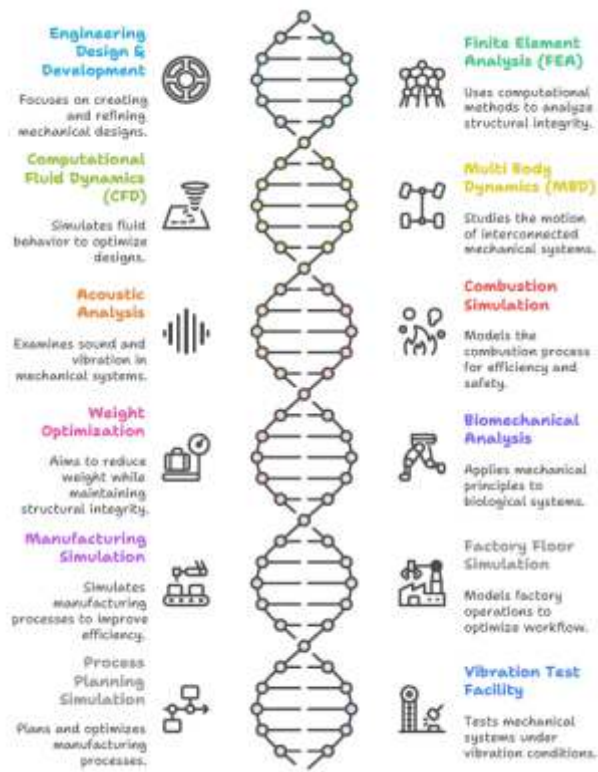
Engineering Design & Development

Focuses on creating and refining mechanical designs.

Finite Element Analysis (FEA)

Uses computational methods to analyze structural integrity.

Computational Fluid Dynamics (CFD)

Simulates fluid behavior to optimize designs.

Multi Body Dynamics (MBD)

Studies the motion of interconnected mechanical systems.

Acoustic Analysis

Examines sound and vibration in mechanical systems.

Combustion Simulation

Models the combustion process for efficiency and safety.

Weight Optimization

Aims to reduce weight while maintaining structural integrity.

Biomechanical Analysis

Applies mechanical principles to biological systems.

Manufacturing Simulation

Simulates manufacturing processes to improve efficiency.

Factory Floor Simulation

Models factory operations to optimize workflow.

Process Planning Simulation

Plans and optimizes manufacturing processes.

Vibration Test Facility

Tests mechanical systems under vibration conditions.